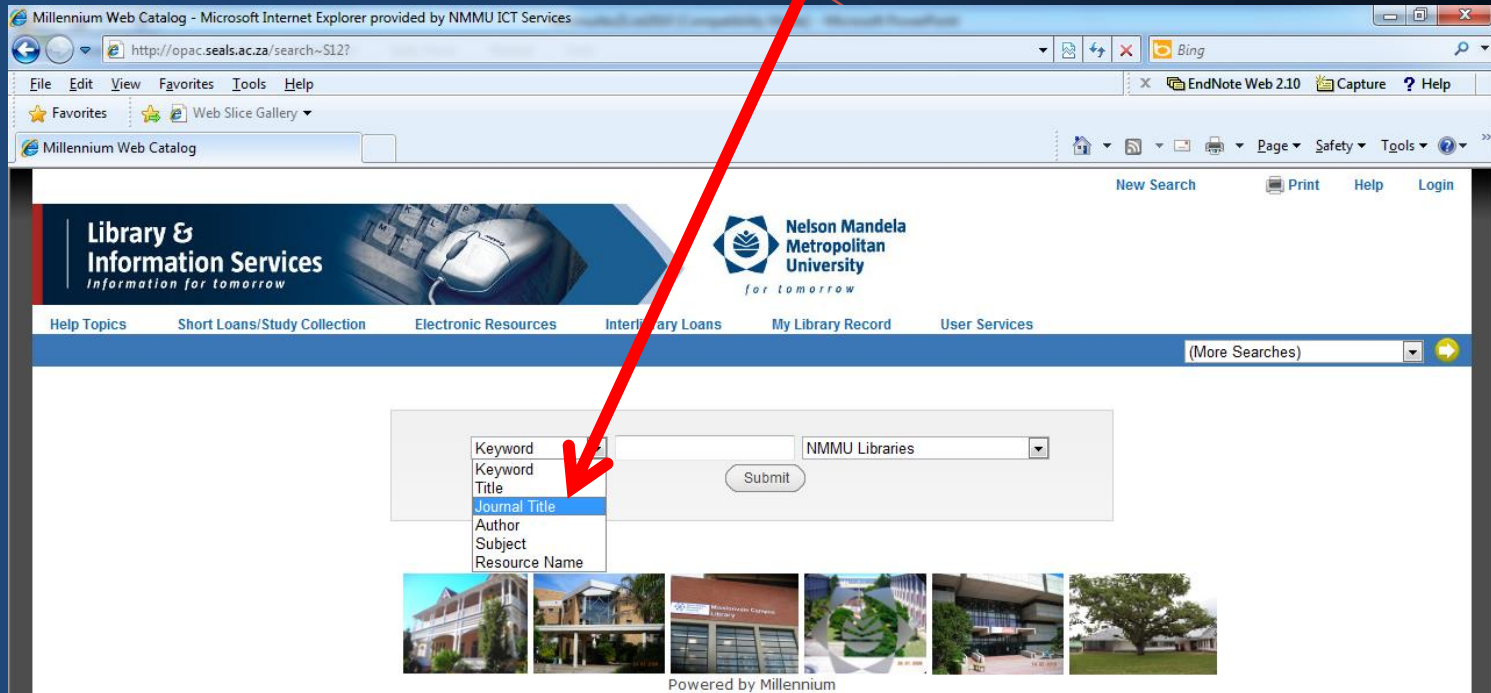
Millennium Web Catalog - Microsoft Internet Explorer provided by NMMU ICT Services

http://opac.seals.ac.za/search~S12?

Bing

File Edit View Favorites Tools Help

EndNote Web 2.10 Capture Help

Favorites Web Slice Gallery

Millennium Web Catalog

Page Safety Tools

New Search Print Help Login

Library & Information Services
Information for tomorrow

Nelson Mandela Metropolitan University
for tomorrow

Help Topics Short Loans/Study Collection Electronic Resources Interlibrary Loans My Library Record User Services

(More Searches)

Keyword
NMMU Libraries
Keyword
Title
Journal Title
Author
Subject
Resource Name
Submit

Powered by Millennium